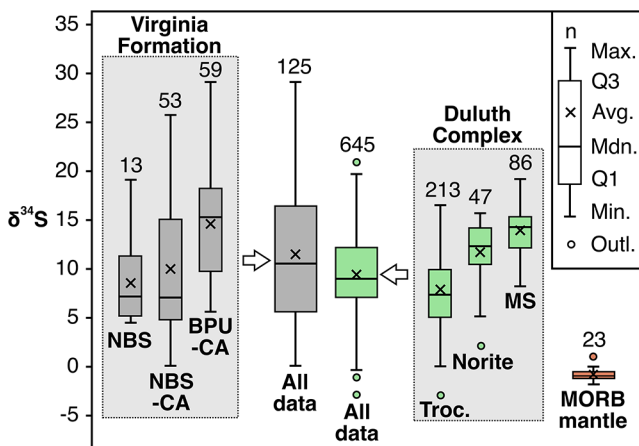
35
30
25
20
15
10
5
0
-5

$\delta^{34}S$

Virginia Formation

13
NBS

53
NBS -CA

59
BPU -CA

125
All data

645
All data

Duluth Complex

213
Troc.

47
Norite

86
MS

23
MORB mantle

n
Max.
Q3
Avg.
Mdn.
Q1
Min.
Outl.